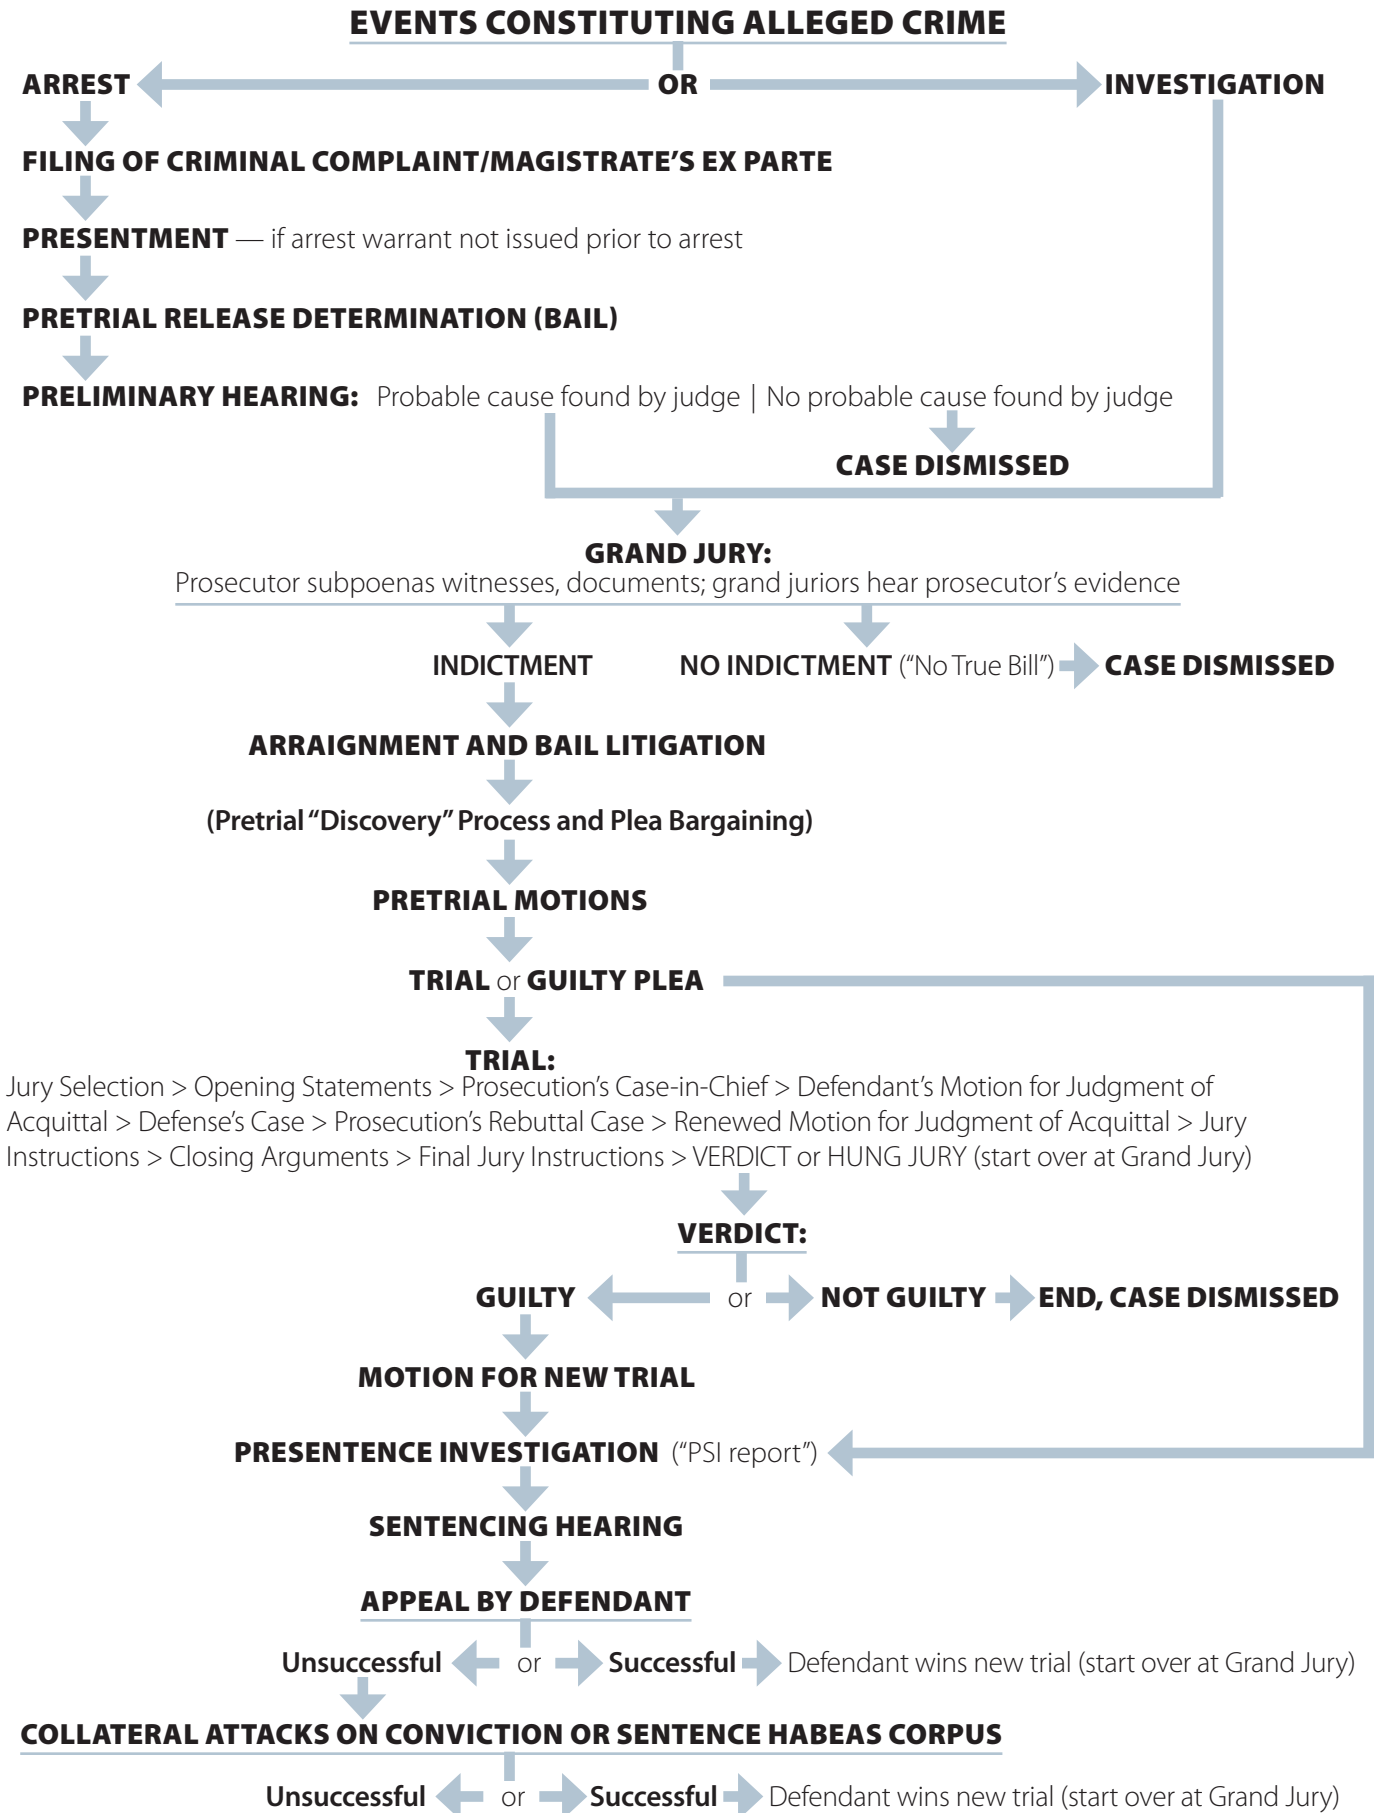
EVENTS CONSTITUTING ALLEGED CRIME

ARREST OR INVESTIGATION

FILING OF CRIMINAL COMPLAINT/MAGISTRATE'S EX PARTE

PRESENTMENT — if arrest warrant not issued prior to arrest

PRETRIAL RELEASE DETERMINATION (BAIL)

PRELIMINARY HEARING: Probable cause found by judge | No probable cause found by judge

CASE DISMISSED

GRAND JURY:
Prosecutor subpoenas witnesses, documents; grand jurors hear prosecutor's evidence

INDICTMENT NO INDICTMENT ("No True Bill") CASE DISMISSED

ARRAIGNMENT AND BAIL LITIGATION

(Pretrial "Discovery" Process and Plea Bargaining)

PRETRIAL MOTIONS

TRIAL or GUILTY PLEA

TRIAL:
Jury Selection > Opening Statements > Prosecution's Case-in-Chief > Defendant's Motion for Judgment of Acquittal > Defense's Case > Prosecution's Rebuttal Case > Renewed Motion for Judgment of Acquittal > Jury Instructions > Closing Arguments > Final Jury Instructions > VERDICT or HUNG JURY (start over at Grand Jury)

VERDICT:

GUILTY or NOT GUILTY END, CASE DISMISSED

MOTION FOR NEW TRIAL

PRESENTENCE INVESTIGATION ("PSI report")

SENTENCING HEARING

APPEAL BY DEFENDANT

Unsuccessful or Successful Defendant wins new trial (start over at Grand Jury)

COLLATERAL ATTACKS ON CONVICTION OR SENTENCE HABEAS CORPUS

Unsuccessful or Successful Defendant wins new trial (start over at Grand Jury)